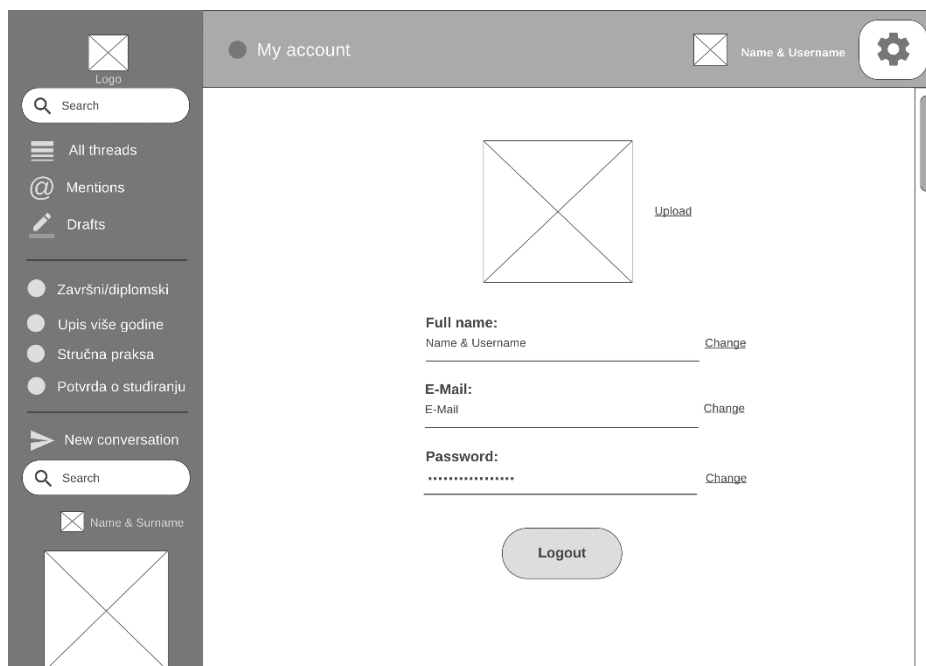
Logo

Search

All threads

Mentions

Drafts

Završni/diplomski

Upis više godine

Stručna praksa

Potvrda o studiranju

New conversation

Search

Name & Surname

My account

Name & Username

Upload

Full name:
Name & Username
Change

E-Mail:
E-Mail
Change

Password:
••••••••••••••••••
Change

Logout